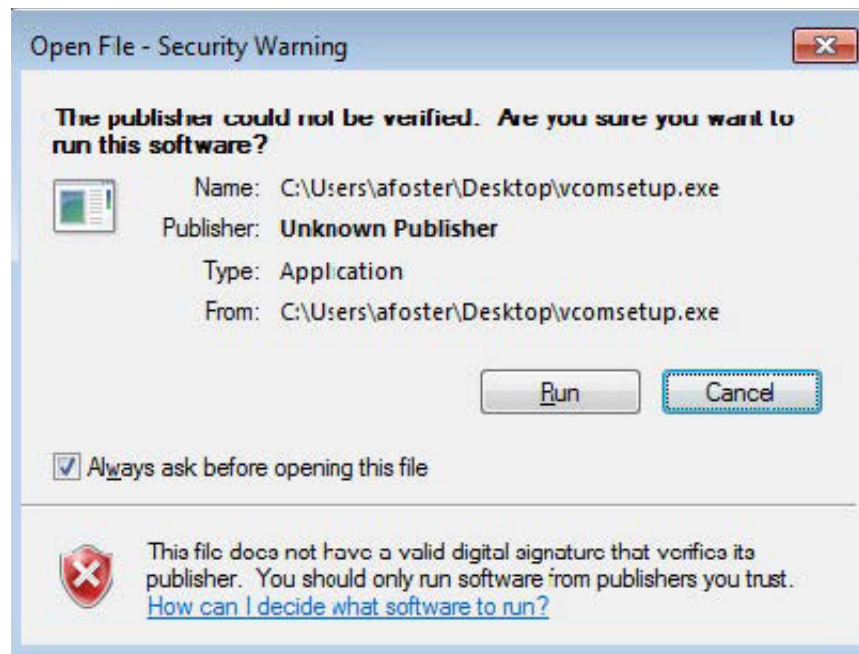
Open File - Security Warning

The publisher could not be verified. Are you sure you want to run this software?

Name: C:\Users\afoster\Desktop\vcomsetup.exe

Publisher: Unknown Publisher

Type: Application

From: C:\Users\afoster\Desktop\vcomsetup.exe

Run

Cancel

Always ask before opening this file

This file does not have a valid digital signature that verifies its publisher. You should only run software from publishers you trust. How can I decide what software to run?